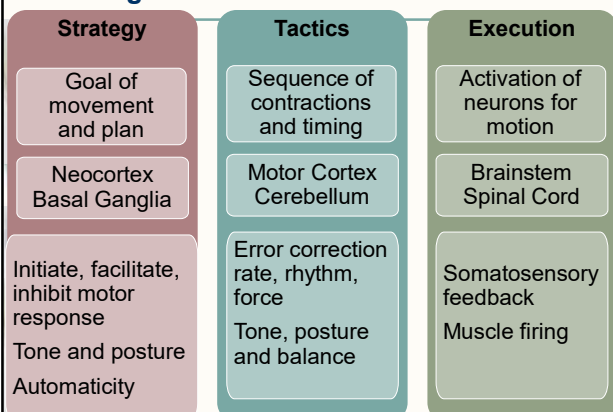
Strategy

Goal of movement and plan

Neocortex Basal Ganglia

Initiate, facilitate, inhibit motor response

Tone and posture

Automaticity

Tactics

Sequence of contractions and timing

Motor Cortex Cerebellum

Error correction rate, rhythm, force

Tone, posture and balance

Execution

Activation of neurons for motion

Brainstem Spinal Cord

Somatosensory feedback

Muscle firing